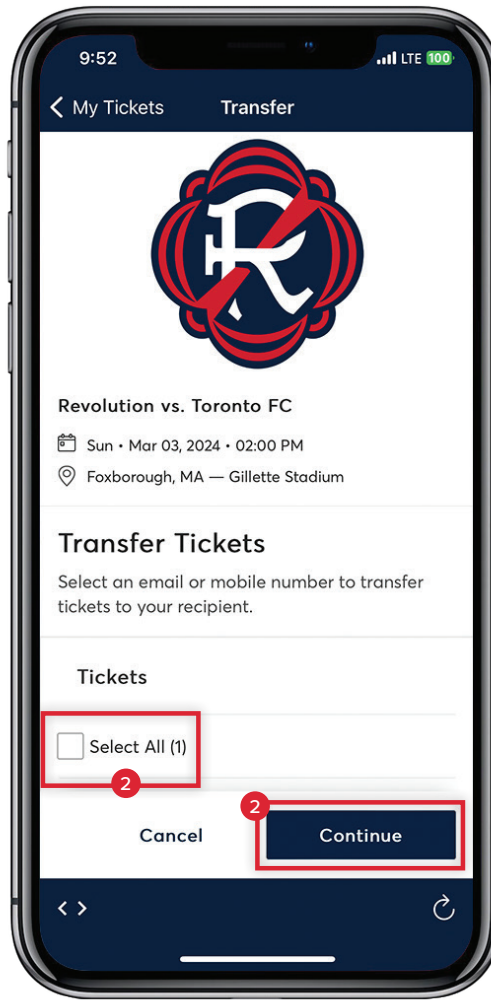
9:52
LTE 100

My Tickets Transfer

Revolution vs. Toronto FC

Sun • Mar 03, 2024 • 02:00 PM

Foxborough, MA — Gillette Stadium

Transfer Tickets

Select an email or mobile number to transfer tickets to your recipient.

Tickets

Select All (1)

2

2

Cancel

Continue

< >